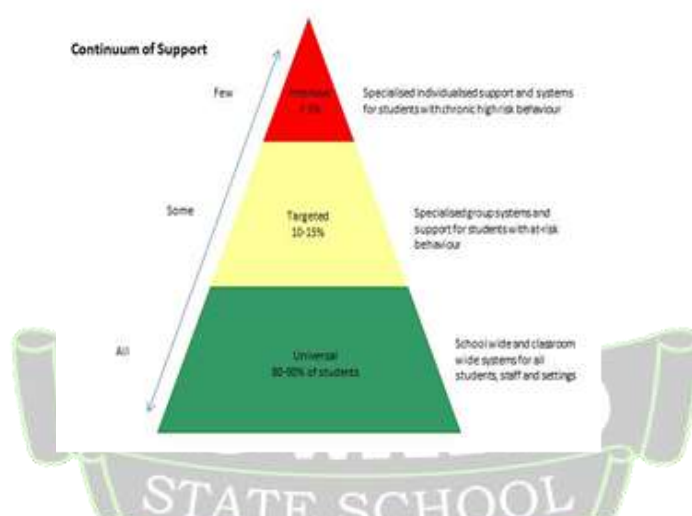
Continuum of Support

Few

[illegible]
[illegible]

Specialised individualised support and systems for students with chronic high risk behaviour

Some

Targeted
10-15%

Specialised group systems and support for students with at-risk behaviour

All

Universal
80-90% of students

School wide and classroom wide systems for all students, staff and settings

STATE SCHOOL